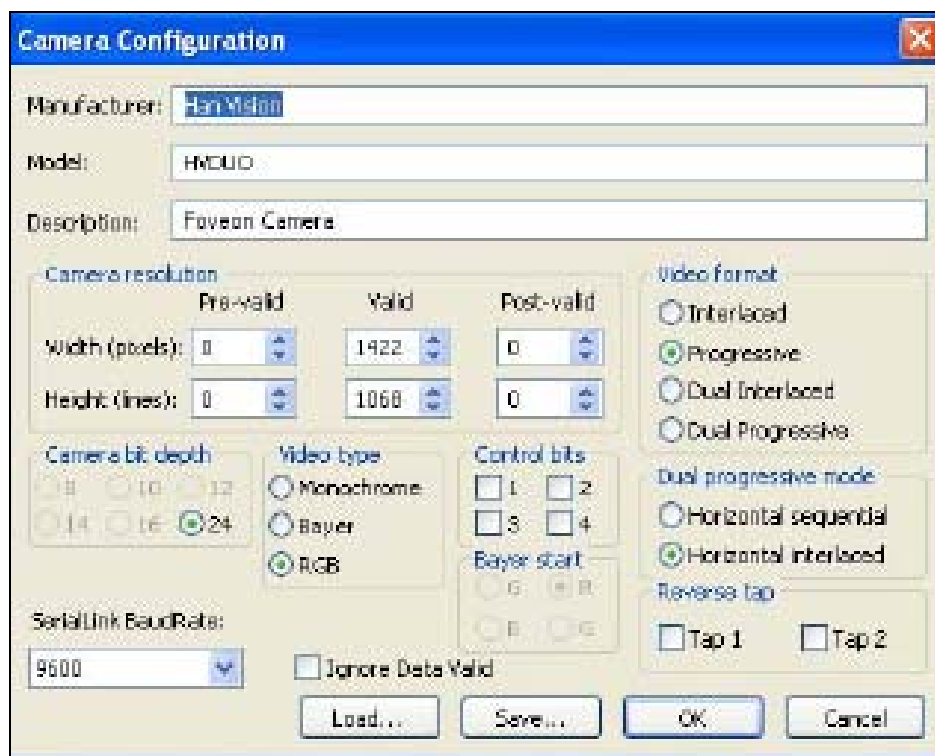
Camera Configuration

Manufacturer: Han Vision

Model: HVDUO

Description: Foveon Camera

Camera resolution

Pre-valid Valid Post-valid

Width (pixels): 0 1422 0

Height (lines): 0 1068 0

Video format

Interlaced

Progressive

Dual Interlaced

Dual Progressive

Camera bit depth

8 10 12

14 16 24

Video type

Monochrome

Bayer

RGB

Control bits

1 2

3 4

Bayer start

G R

B G

Dual progressive mode

Horizontal sequential

Horizontal interlaced

Reverse tap

Tap 1 Tap 2

SerialLink BaudRate:

9600

Ignore Data Valid

Load... Save... OK Cancel